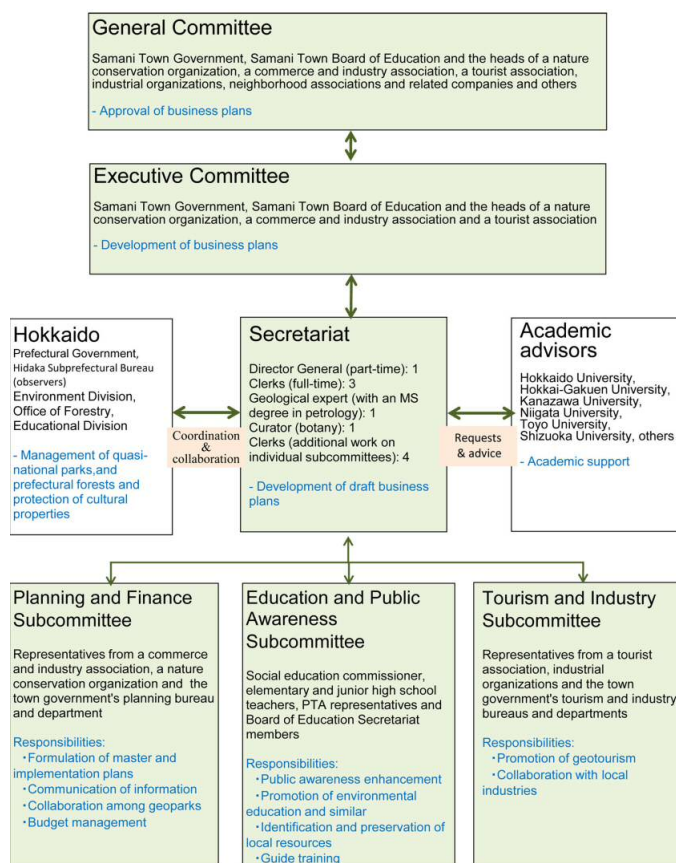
General Committee

Samani Town Government, Samani Town Board of Education and the heads of a nature conservation organization, a commerce and industry association, a tourist association, industrial organizations, neighborhood associations and related companies and others

- Approval of business plans

Executive Committee

Samani Town Government, Samani Town Board of Education and the heads of a nature conservation organization, a commerce and industry association and a tourist association

- Development of business plans

Hokkaido

Prefectural Government, Hidaka Subprefectural Bureau (observers)
Environment Division, Office of Forestry, Educational Division

- Management of quasi-national parks,and prefectural forests and protection of cultural properties

Coordination & collaboration

Secretariat

Director General (part-time): 1
Clerks (full-time): 3
Geological expert (with an MS degree in petrology): 1
Curator (botany): 1
Clerks (additional work on individual subcommittees): 4

- Development of draft business plans

Requests & advice

Academic advisors

Hokkaido University, Hokkai-Gakuen University, Kanazawa University, Niigata University, Toyo University, Shizuoka University, others

- Academic support

Planning and Finance Subcommittee

Representatives from a commerce and industry association, a nature conservation organization and the town government's planning bureau and department

Responsibilities:
・Formulation of master and implementation plans
・Communication of information
・Collaboration among geoparks
・Budget management

Education and Public Awareness Subcommittee

Social education commissioner, elementary and junior high school teachers, PTA representatives and Board of Education Secretariat members

Responsibilities:
・Public awareness enhancement
・Promotion of environmental education and similar
・Identification and preservation of local resources
・Guide training

Tourism and Industry Subcommittee

Representatives from a tourist association, industrial organizations and the town government's tourism and industry bureaus and departments

Responsibilities:
・Promotion of geotourism
・Collaboration with local industries